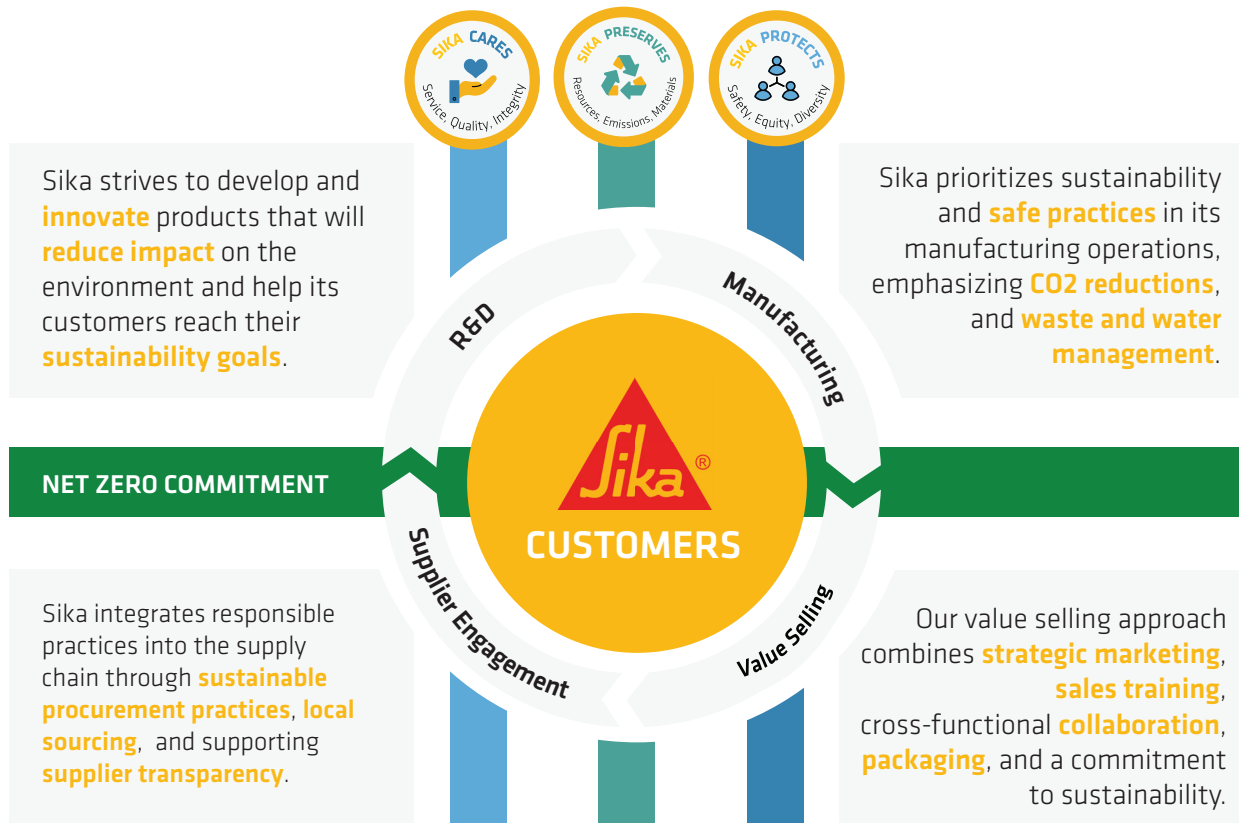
SIKA CARES
Service, Quality, Integrity

SIKA PRESERVES
Resources, Emissions, Materials

SIKA PROTECTS
Safety, Equity, Diversity

Sika strives to develop and innovate products that will reduce impact on the environment and help its customers reach their sustainability goals.

Sika prioritizes sustainability and safe practices in its manufacturing operations, emphasizing CO2 reductions, and waste and water management.

R&D

Manufacturing

NET ZERO COMMITMENT

Sika®

CUSTOMERS

Supplier Engagement

Value Selling

Sika integrates responsible practices into the supply chain through sustainable procurement practices, local sourcing, and supporting supplier transparency.

Our value selling approach combines strategic marketing, sales training, cross-functional collaboration, packaging, and a commitment to sustainability.